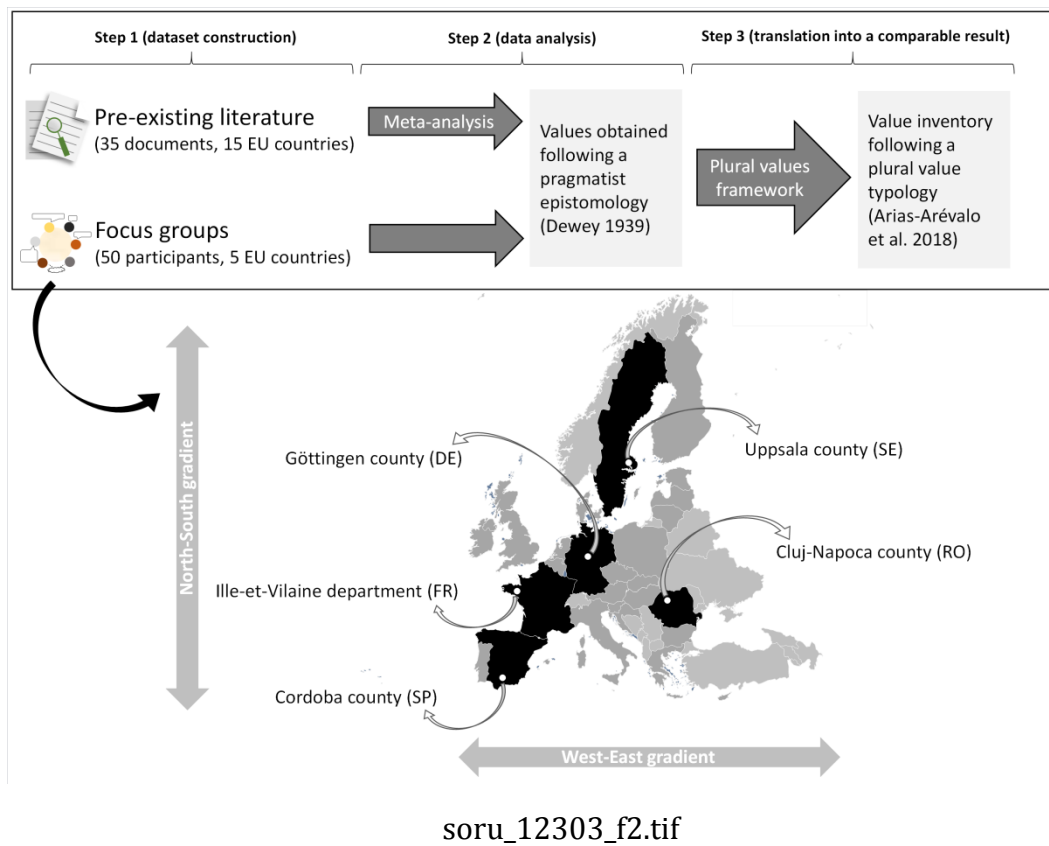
Step 1 (dataset construction)

Step 2 (data analysis)

Step 3 (translation into a comparable result)

Pre-existing literature
(35 documents, 15 EU countries)

Focus groups
(50 participants, 5 EU countries)

Meta-analysis

Values obtained following a pragmatist epistomology (Dewey 1939)

Plural values framework

Value inventory following a plural value typology (Arias-Arévalo et al. 2018)

North-South gradient

Göttingen county (DE)

Uppsala county (SE)

Cluj-Napoca county (RO)

Ille-et-Vilaine department (FR)

Cordoba county (SP)

West-East gradient

soru_12303_f2.tif